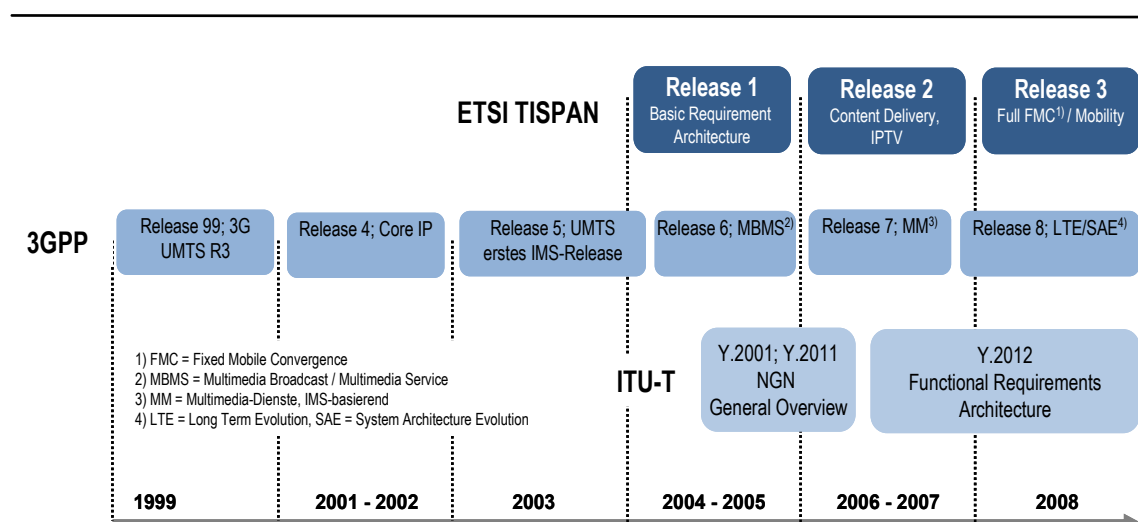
ETSI TISPAN

Release 1
Basic Requirement Architecture

Release 2
Content Delivery, IPTV

Release 3
Full FMC$^{1)}$ / Mobility

3GPP

Release 99; 3G UMTS R3

Release 4; Core IP

Release 5; UMTS erstes IMS-Release

Release 6; MBMS$^{2)}$

Release 7; MM$^{3)}$

Release 8; LTE/SAE$^{4)}$

1) FMC = Fixed Mobile Convergence
2) MBMS = Multimedia Broadcast / Multimedia Service
3) MM = Multimedia-Dienste, IMS-basierend
4) LTE = Long Term Evolution, SAE = System Architecture Evolution

ITU-T

Y.2001; Y.2011
NGN
General Overview

Y.2012
Functional Requirements
Architecture

1999

2001 - 2002

2003

2004 - 2005

2006 - 2007

2008